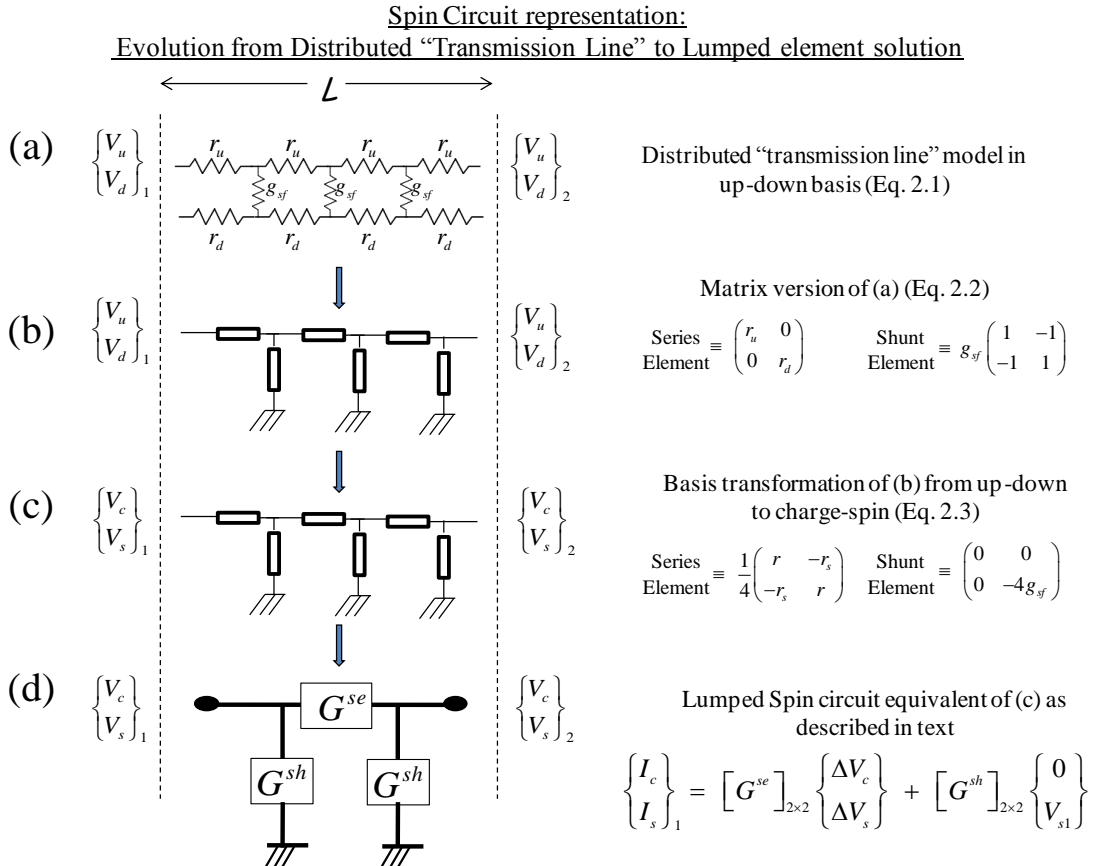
Spin Circuit representation:
Evolution from Distributed “Transmission Line” to Lumped element solution

$L$

(a) $\begin{Bmatrix} V_u \\ V_d \end{Bmatrix}_1$ $r_u$ $r_u$ $r_u$ $r_u$ $g_{sf}$ $g_{sf}$ $g_{sf}$ $r_d$ $r_d$ $r_d$ $r_d$ $\begin{Bmatrix} V_u \\ V_d \end{Bmatrix}_2$

Distributed “transmission line” model in up-down basis (Eq. 2.1)

(b) $\begin{Bmatrix} V_u \\ V_d \end{Bmatrix}_1$ $\begin{Bmatrix} V_u \\ V_d \end{Bmatrix}_2$

Matrix version of (a) (Eq. 2.2)

Series Element $\equiv \begin{pmatrix} r_u & 0 \\ 0 & r_d \end{pmatrix}$ Shunt Element $\equiv g_{sf}\begin{pmatrix} 1 & -1 \\ -1 & 1 \end{pmatrix}$

(c) $\begin{Bmatrix} V_c \\ V_s \end{Bmatrix}_1$ $\begin{Bmatrix} V_c \\ V_s \end{Bmatrix}_2$

Basis transformation of (b) from up-down to charge-spin (Eq. 2.3)

Series Element $\equiv \frac{1}{4}\begin{pmatrix} r & -r_s \\ -r_s & r \end{pmatrix}$ Shunt Element $\equiv \begin{pmatrix} 0 & 0 \\ 0 & -4g_{sf} \end{pmatrix}$

(d) $\begin{Bmatrix} V_c \\ V_s \end{Bmatrix}_1$ $G^{se}$ $G^{sh}$ $G^{sh}$ $\begin{Bmatrix} V_c \\ V_s \end{Bmatrix}_2$

Lumped Spin circuit equivalent of (c) as described in text

$\begin{Bmatrix} I_c \\ I_s \end{Bmatrix}_1 = \left[G^{se}\right]_{2\times2}\begin{Bmatrix} \Delta V_c \\ \Delta V_s \end{Bmatrix} + \left[G^{sh}\right]_{2\times2}\begin{Bmatrix} 0 \\ V_{s1} \end{Bmatrix}$